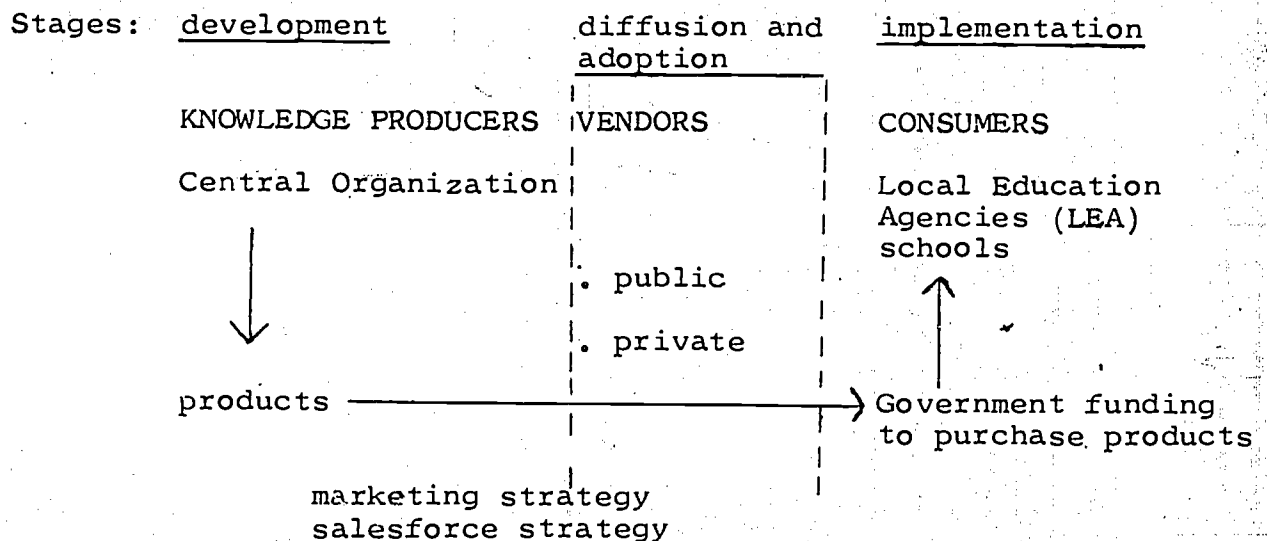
Stages: development

diffusion and adoption

implementation

KNOWLEDGE PRODUCERS

VENDORS

CONSUMERS

Central Organization

Local Education Agencies (LEA) schools

. public

. private

products

Government funding to purchase products

marketing strategy
salesforce strategy